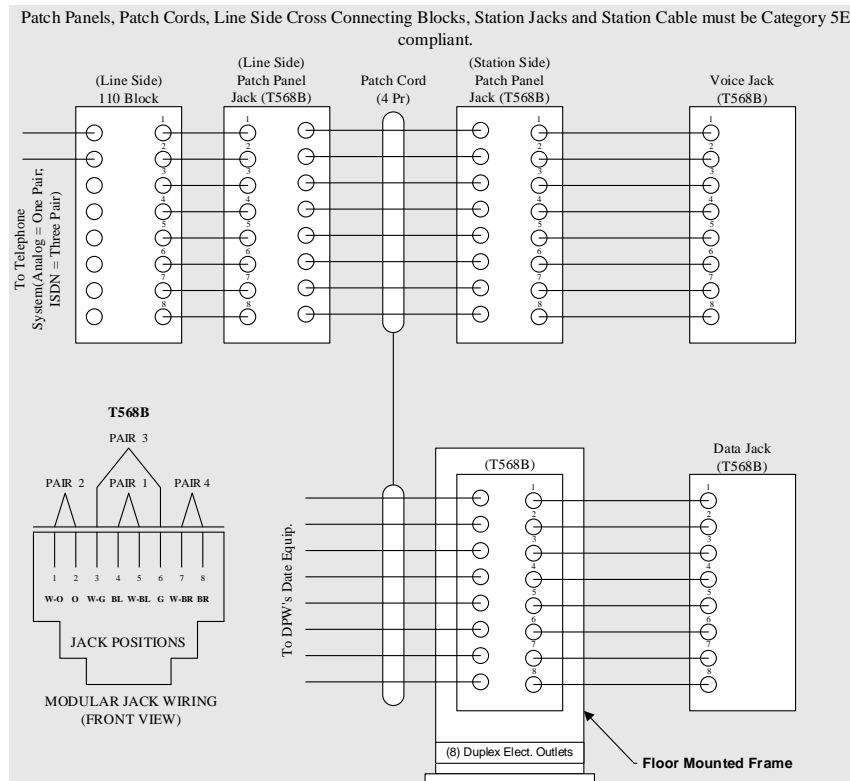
Patch Panels, Patch Cords, Line Side Cross Connecting Blocks, Station Jacks and Station Cable must be Category 5E compliant.

(Line Side)
110 Block

(Line Side)
Patch Panel
Jack (T568B)

Patch Cord
(4 Pr)

(Station Side)
Patch Panel
Jack (T568B)

Voice Jack
(T568B)

To Telephone System(Analog = One Pair, ISDN = Three Pair)

1
2
3
4
5
6
7
8

1
2
3
4
5
6
7
8

1
2
3
4
5
6
7
8

1
2
3
4
5
6
7
8

T568B

PAIR 3
PAIR 2
PAIR 1
PAIR 4

1 2 3 4 5 6 7 8
W-O O W-G BL W-BL G W-BR BR

JACK POSITIONS

MODULAR JACK WIRING
(FRONT VIEW)

To DPW's Date Equip.

(T568B)

1
2
3
4
5
6
7
8

Data Jack
(T568B)

1
2
3
4
5
6
7
8

(8) Duplex Elect. Outlets

Floor Mounted Frame